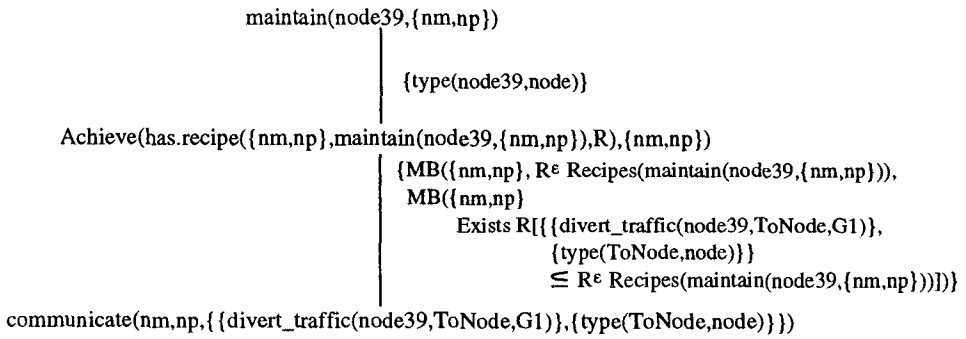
maintain(node39,{nm,np})

{type(node39,node)}

Achieve(has.recipe({nm,np},maintain(node39,{nm,np}),R),{nm,np})

{MB({nm,np}, R$\in$ Recipes(maintain(node39,{nm,np}))),
MB({nm,np}
Exists R[{{divert_traffic(node39,ToNode,G1)},
{type(ToNode,node)}}
$\subseteq$ R$\in$ Recipes(maintain(node39,{nm,np}))])}

communicate(nm,np,{{divert_traffic(node39,ToNode,G1)},{type(ToNode,node)}})